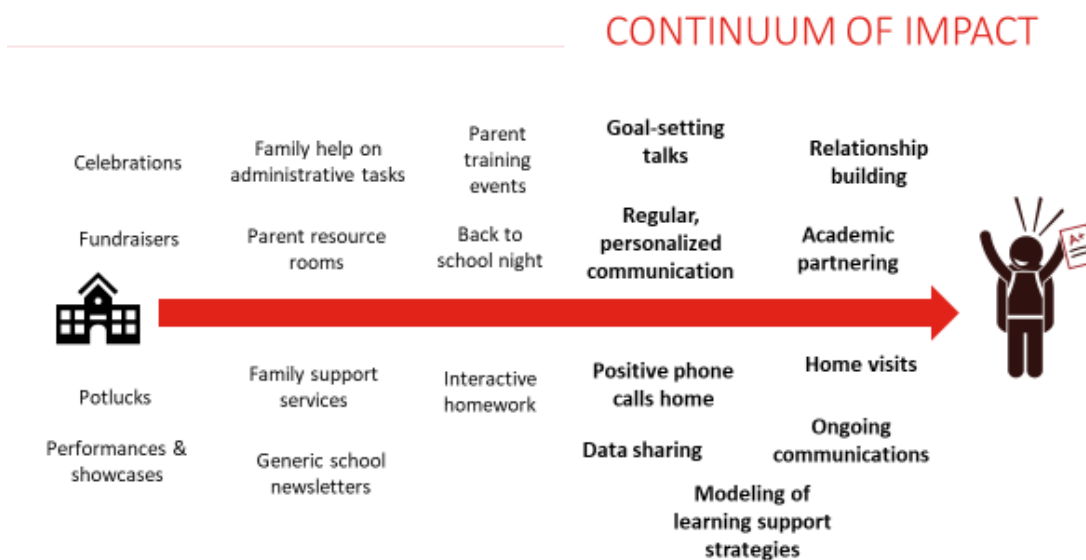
CONTINUUM OF IMPACT

Celebrations

Fundraisers

Potlucks

Performances & showcases

Family help on administrative tasks

Parent resource rooms

Family support services

Generic school newsletters

Parent training events

Back to school night

Interactive homework

Goal-setting talks

Regular, personalized communication

Positive phone calls home

Data sharing

Modeling of learning support strategies

Relationship building

Academic partnering

Home visits

Ongoing communications